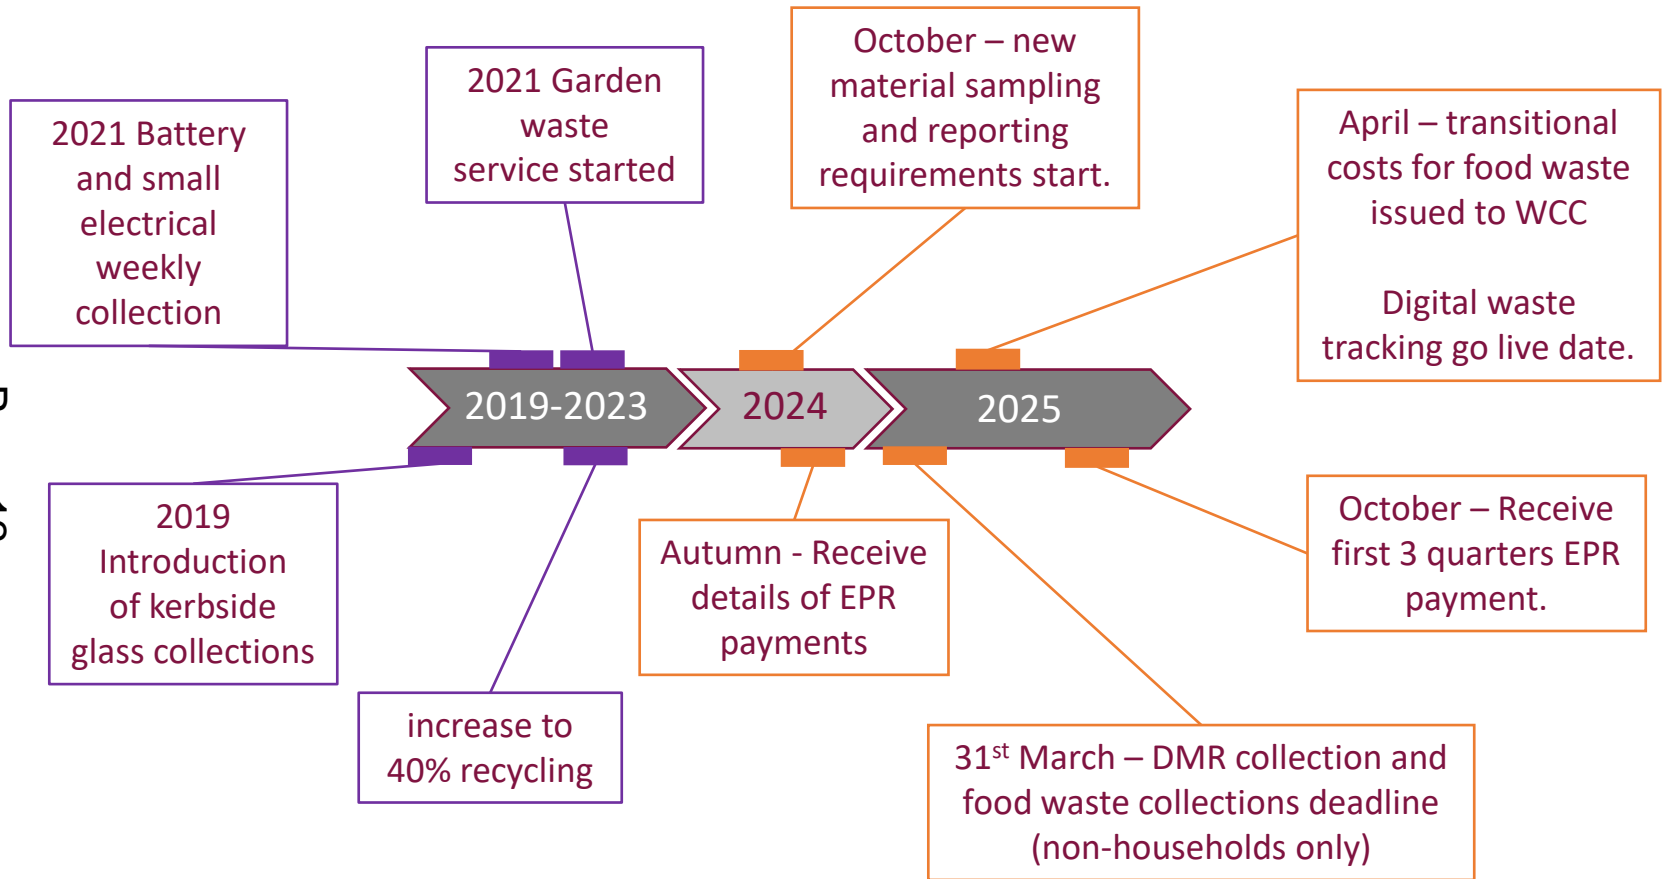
2021 Battery and small electrical weekly collection

2021 Garden waste service started

October – new material sampling and reporting requirements start.

April – transitional costs for food waste issued to WCC

Digital waste tracking go live date.

2019-2023

2024

2025

2019 Introduction of kerbside glass collections

increase to 40% recycling

Autumn - Receive details of EPR payments

31$^{st}$ March – DMR collection and food waste collections deadline (non-households only)

October – Receive first 3 quarters EPR payment.